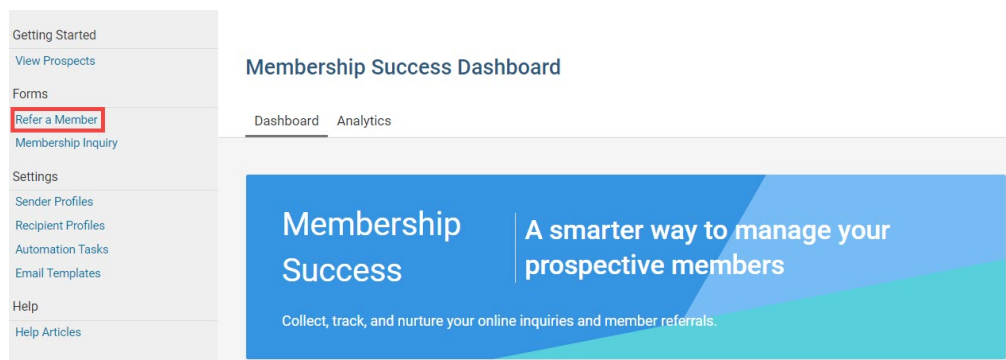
Getting Started
View Prospects
Forms
Refer a Member
Membership Inquiry
Settings
Sender Profiles
Recipient Profiles
Automation Tasks
Email Templates
Help
Help Articles

Membership Success Dashboard

Dashboard Analytics

Membership Success

A smarter way to manage your prospective members

Collect, track, and nurture your online inquiries and member referrals.